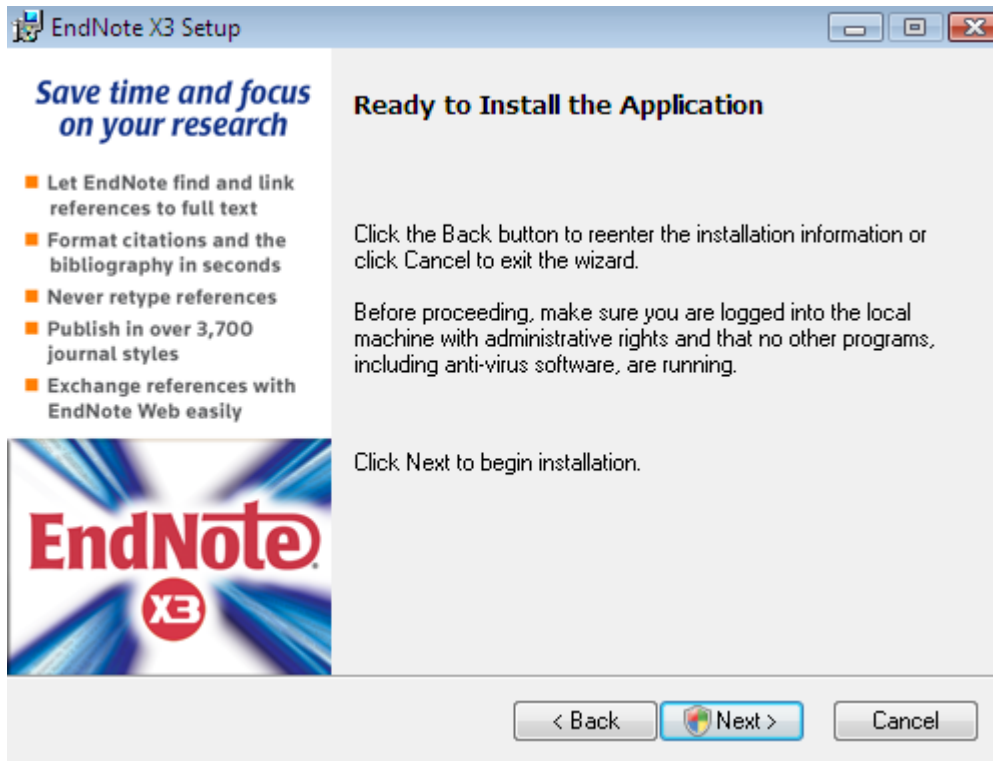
EndNote X3 Setup

Save time and focus on your research

Let EndNote find and link references to full text

Format citations and the bibliography in seconds

Never retype references

Publish in over 3,700 journal styles

Exchange references with EndNote Web easily

EndNote X3

Ready to Install the Application

Click the Back button to reenter the installation information or click Cancel to exit the wizard.

Before proceeding, make sure you are logged into the local machine with administrative rights and that no other programs, including anti-virus software, are running.

Click Next to begin installation.

< Back

Next >

Cancel